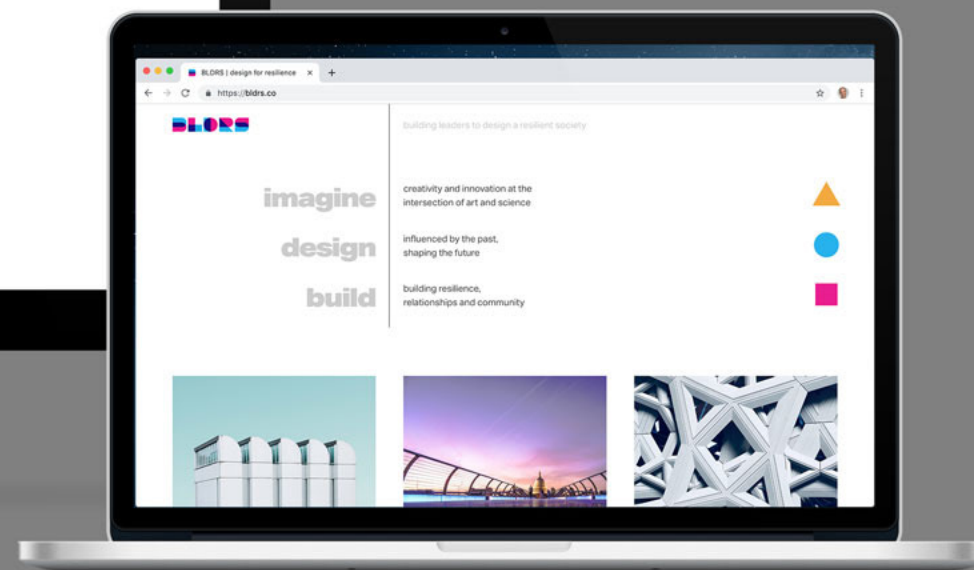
BLORS | design for resilience ×

https://blors.co

BLORS

building leaders to design a resilient society

imagine

creativity and innovation at the intersection of art and science

design

influenced by the past, shaping the future

build

building resilience, relationships and community